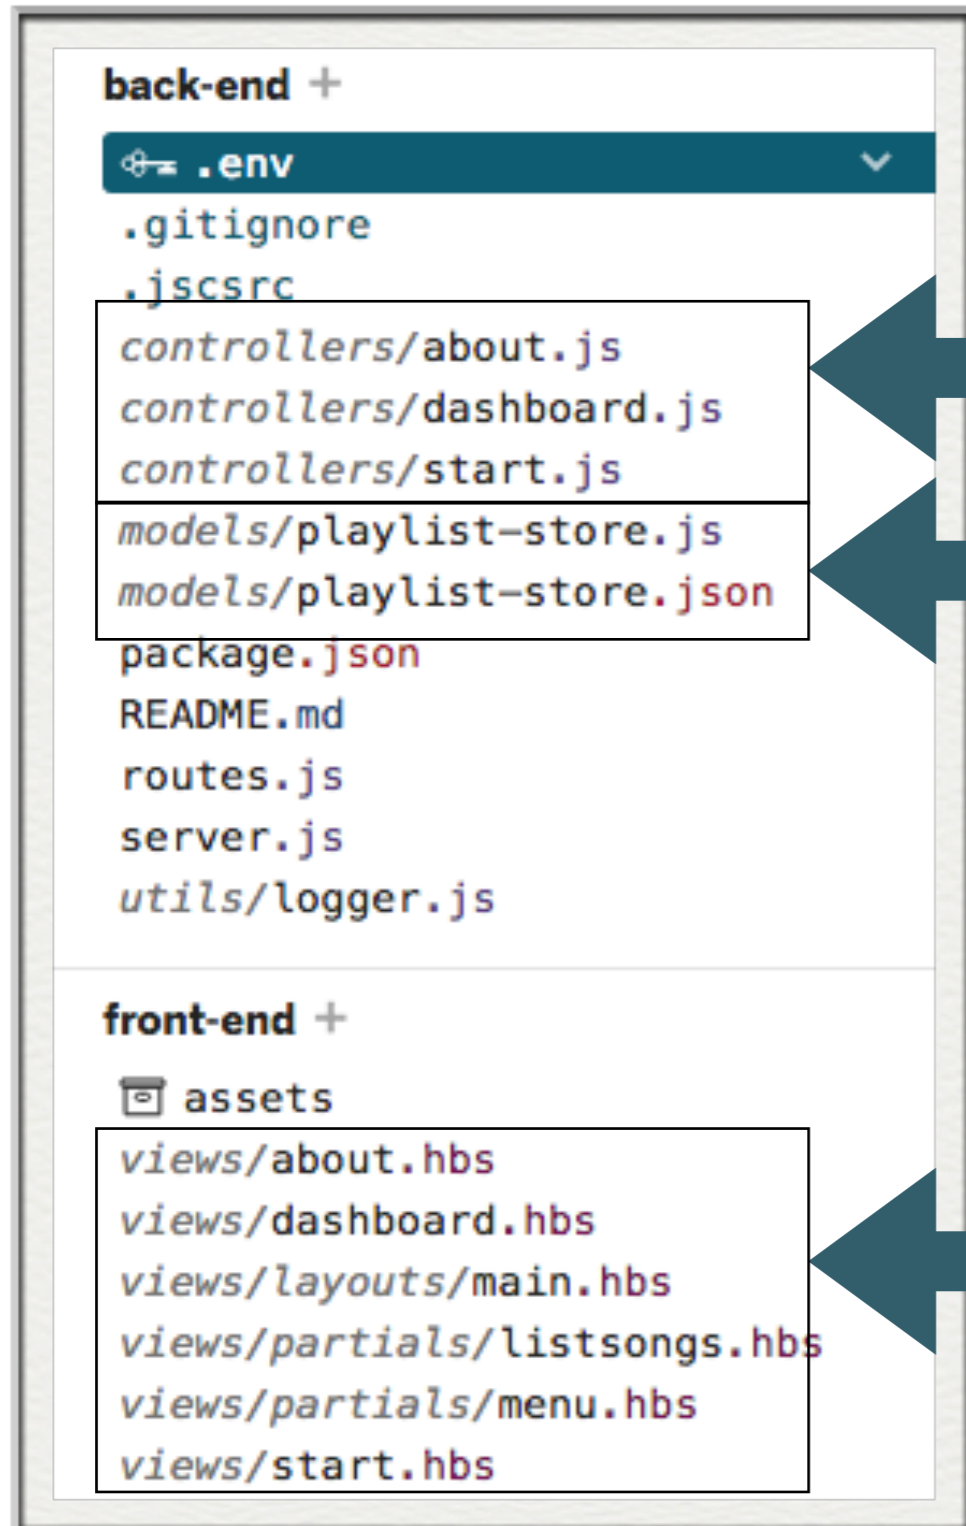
back-end +

.env

.gitignore

.jscsrc

controllers/about.js

controllers/dashboard.js

controllers/start.js

models/playlist-store.js

models/playlist-store.json

package.json

README.md

routes.js

server.js

utils/logger.js

front-end +

assets

views/about.hbs

views/dashboard.hbs

views/layouts/main.hbs

views/partials/listsongs.hbs

views/partials/menu.hbs

views/start.hbs